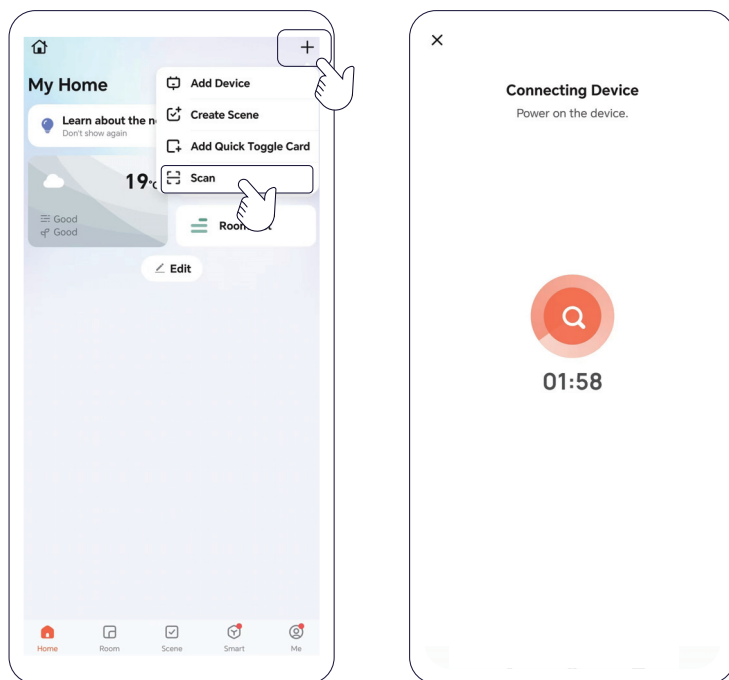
+

My Home

Add Device
Create Scene
Add Quick Toggle Card
Scan

Learn about the n
Don't show again

19℃

Good
Good

Room

Edit

Home Room Scene Smart Me

×

Connecting Device
Power on the device.

01:58